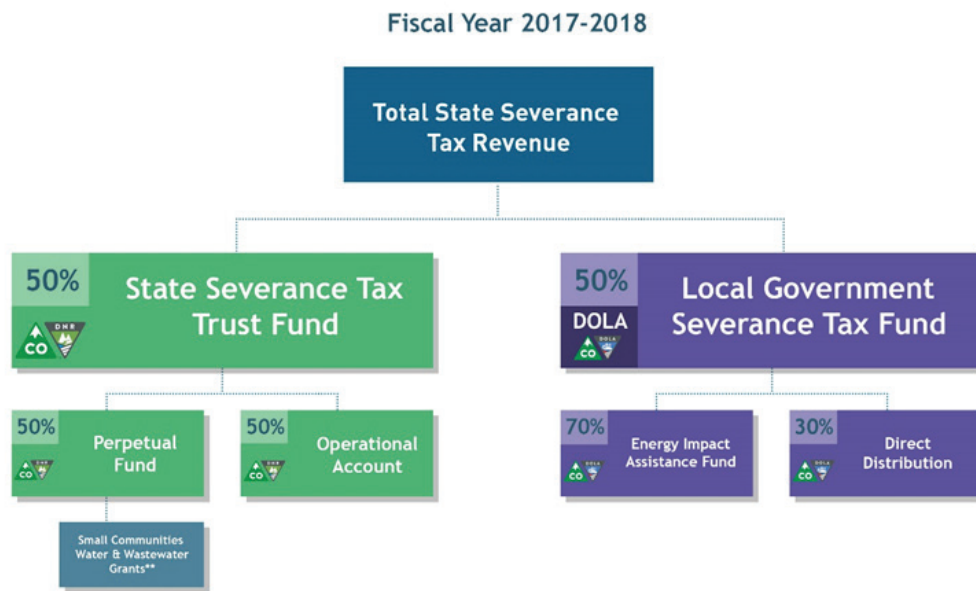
Fiscal Year 2017-2018

Total State Severance Tax Revenue

50%
CO DNR
State Severance Tax Trust Fund

50%
DOLA
CO DOLA
Local Government Severance Tax Fund

50%
CO DNR
Perpetual Fund

50%
CO DNR
Operational Account

70%
CO DOLA
Energy Impact Assistance Fund

30%
CO DOLA
Direct Distribution

Small Communities Water & Wastewater Grants**